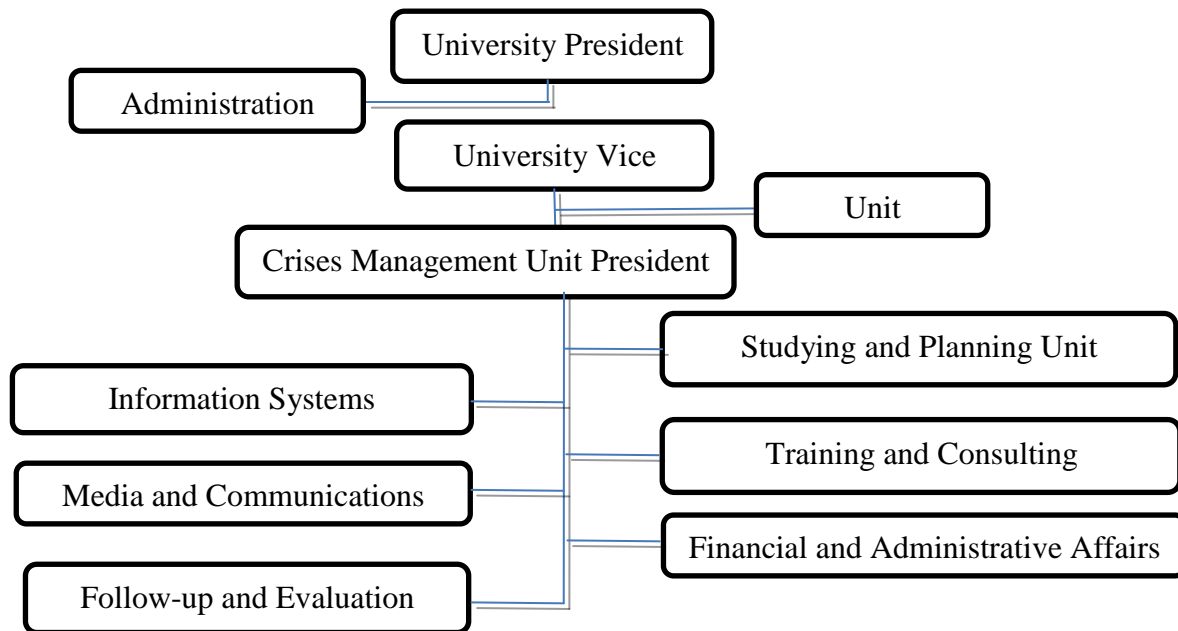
University President

Administration

University Vice

Unit

Crises Management Unit President

Studying and Planning Unit

Information Systems

Training and Consulting

Media and Communications

Financial and Administrative Affairs

Follow-up and Evaluation